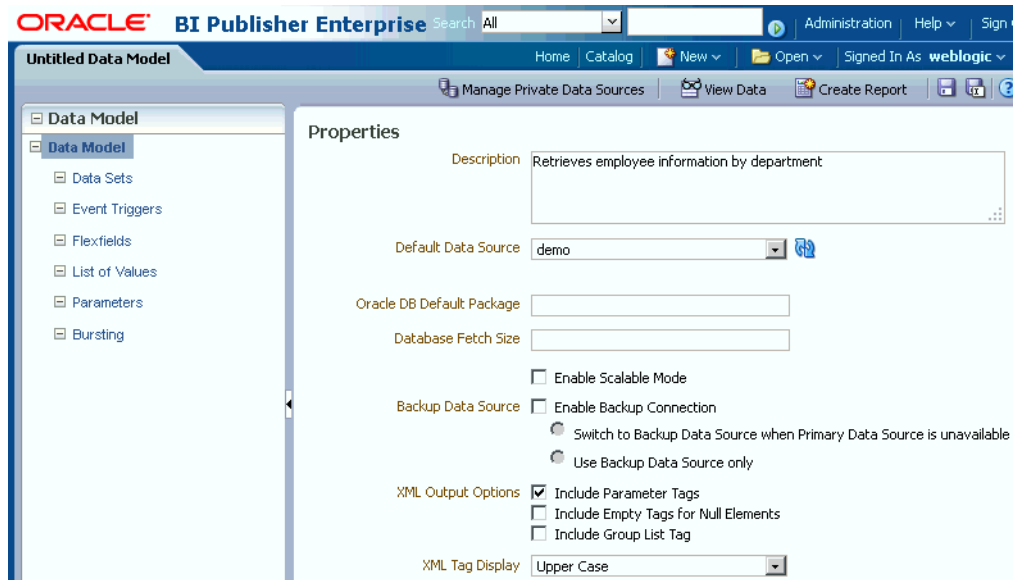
ORACLE BI Publisher Enterprise Search All Administration | Help | Sign

Untitled Data Model

Home | Catalog | New | Open | Signed In As weblogic

Manage Private Data Sources | View Data | Create Report

Data Model

Data Model

Data Sets

Event Triggers

Flexfields

List of Values

Parameters

Bursting

Properties

Description Retrieves employee information by department

Default Data Source demo

Oracle DB Default Package

Database Fetch Size

Enable Scalable Mode

Backup Data Source Enable Backup Connection

Switch to Backup Data Source when Primary Data Source is unavailable

Use Backup Data Source only

XML Output Options Include Parameter Tags

Include Empty Tags for Null Elements

Include Group List Tag

XML Tag Display Upper Case